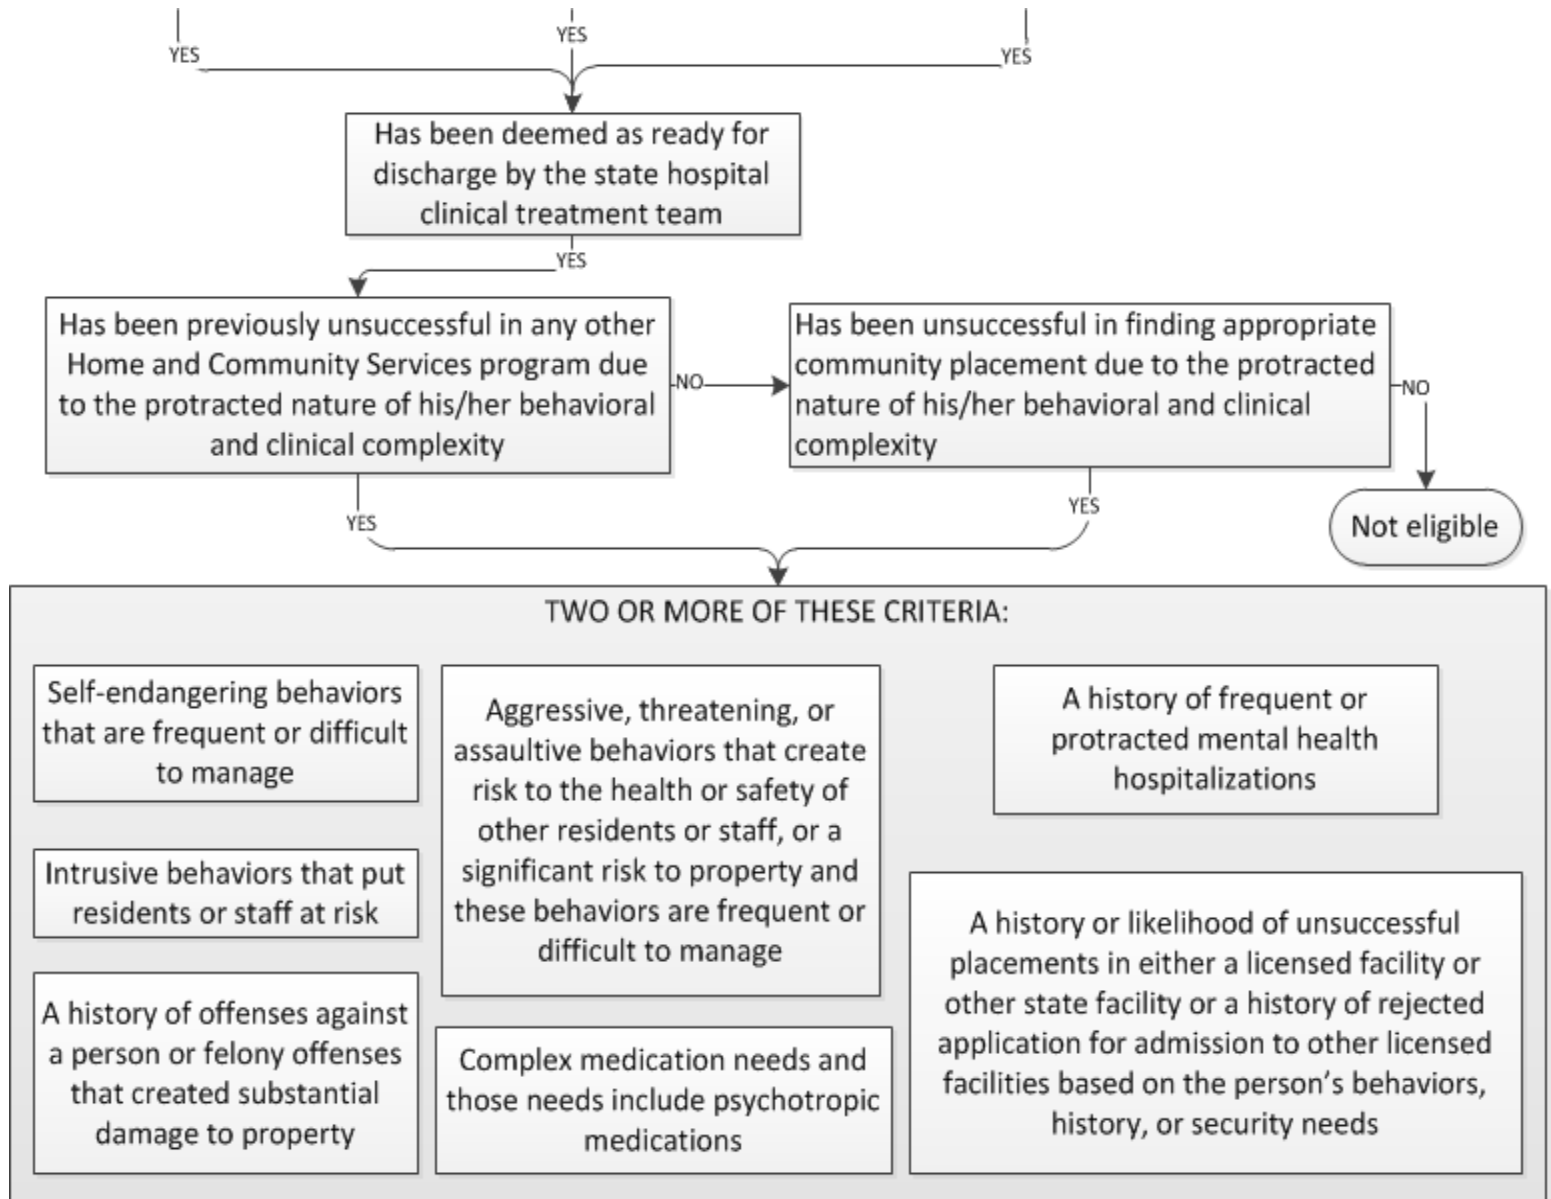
YES

YES

YES

Has been deemed as ready for discharge by the state hospital clinical treatment team

YES

Has been previously unsuccessful in any other Home and Community Services program due to the protracted nature of his/her behavioral and clinical complexity

NO

Has been unsuccessful in finding appropriate community placement due to the protracted nature of his/her behavioral and clinical complexity

NO

Not eligible

YES

YES

TWO OR MORE OF THESE CRITERIA:

Self-endangering behaviors that are frequent or difficult to manage

Aggressive, threatening, or assaultive behaviors that create risk to the health or safety of other residents or staff, or a significant risk to property and these behaviors are frequent or difficult to manage

A history of frequent or protracted mental health hospitalizations

Intrusive behaviors that put residents or staff at risk

A history or likelihood of unsuccessful placements in either a licensed facility or other state facility or a history of rejected application for admission to other licensed facilities based on the person's behaviors, history, or security needs

A history of offenses against a person or felony offenses that created substantial damage to property

Complex medication needs and those needs include psychotropic medications